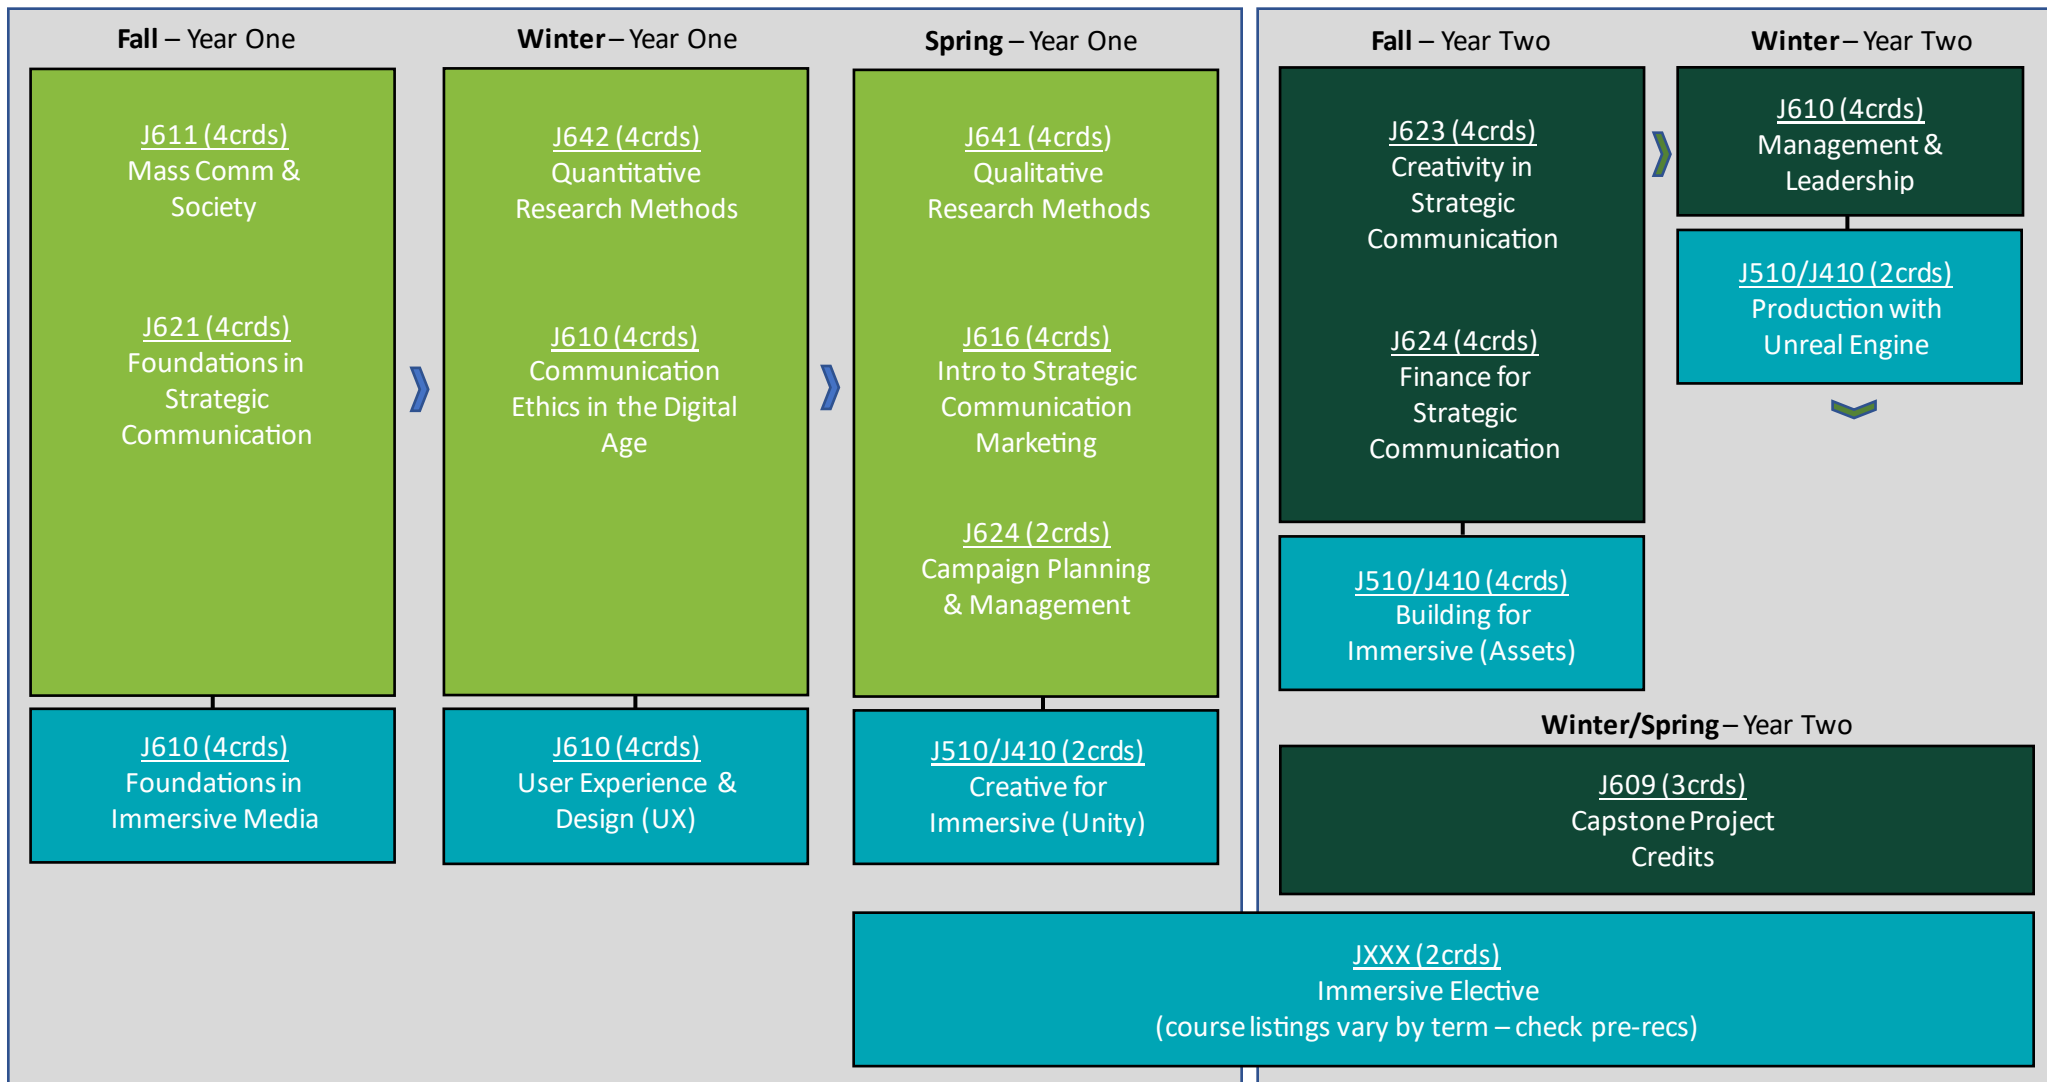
**Fall** – Year One

J611 (4crds)
Mass Comm & Society

J621 (4crds)
Foundations in Strategic Communication

J610 (4crds)
Foundations in Immersive Media

**Winter** – Year One

J642 (4crds)
Quantitative Research Methods

J610 (4crds)
Communication Ethics in the Digital Age

J610 (4crds)
User Experience & Design (UX)

**Spring** – Year One

J641 (4crds)
Qualitative Research Methods

J616 (4crds)
Intro to Strategic Communication Marketing

J624 (2crds)
Campaign Planning & Management

J510/J410 (2crds)
Creative for Immersive (Unity)

**Fall** – Year Two

J623 (4crds)
Creativity in Strategic Communication

J624 (4crds)
Finance for Strategic Communication

J510/J410 (4crds)
Building for Immersive (Assets)

**Winter** – Year Two

J610 (4crds)
Management & Leadership

J510/J410 (2crds)
Production with Unreal Engine

**Winter/Spring** – Year Two

J609 (3crds)
Capstone Project Credits

JXXX (2crds)
Immersive Elective
(course listings vary by term – check pre-recs)